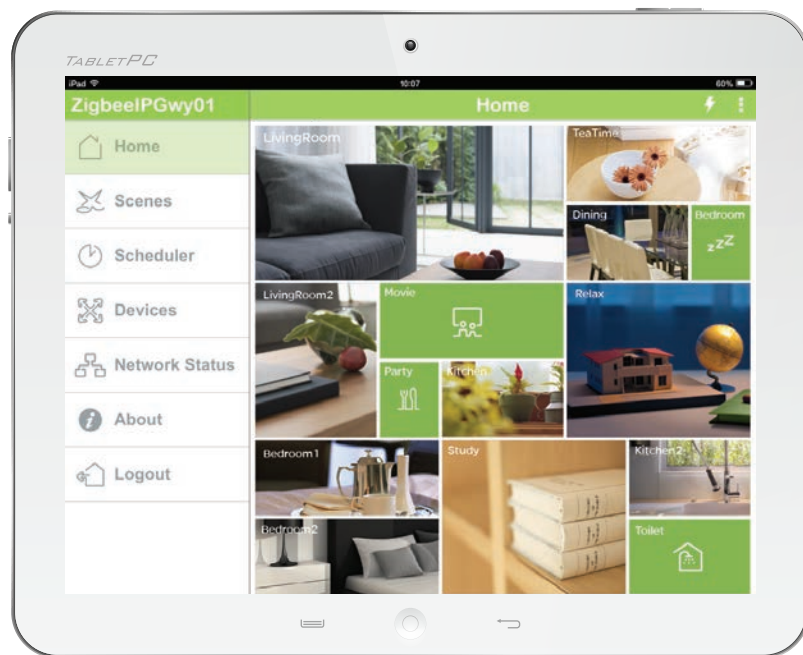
TABLETPC

iPad
10:07
60%

ZigbeeIPGwy01
Home

Home
Scenes
Scheduler
Devices
Network Status
About
Logout

LivingRoom
TeaTime
Dining
Bedroom
zzZ
LivingRoom2
Movie
Relax
Party
Kitchen
Bedroom1
Study
Kitchen2
Bedroom2
Toilet